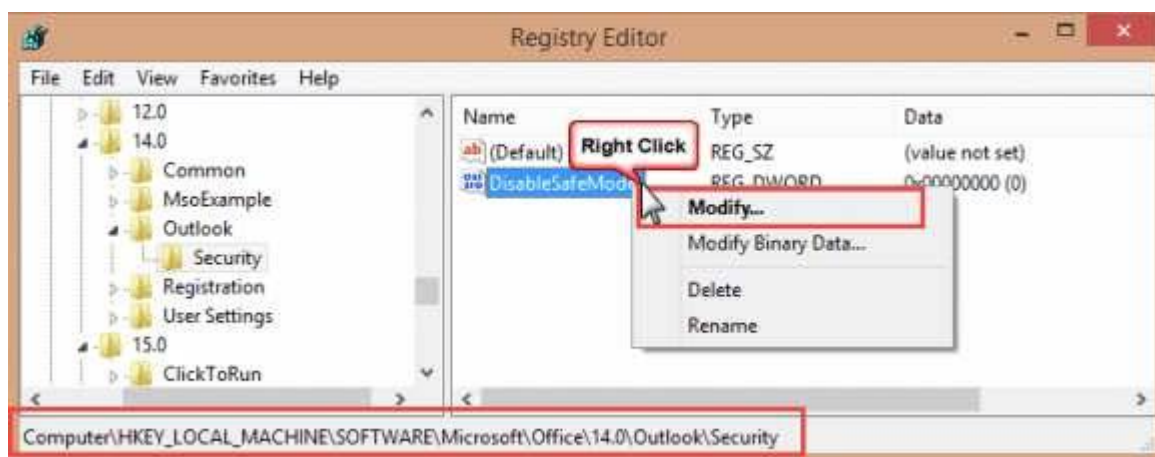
Registry Editor

File Edit View Favorites Help

12.0
14.0
Common
MsoExample
Outlook
Security
Registration
User Settings
15.0
ClickToRun

| Name | Type | Data |
|---|---|---|
| (Default) | REG_SZ | (value not set) |
| DisableSafeMode | REG_DWORD | 0x00000000 (0) |

Right Click

Modify...
Modify Binary Data...
Delete
Rename

Computer\HKEY_LOCAL_MACHINE\SOFTWARE\Microsoft\Office\14.0\Outlook\Security